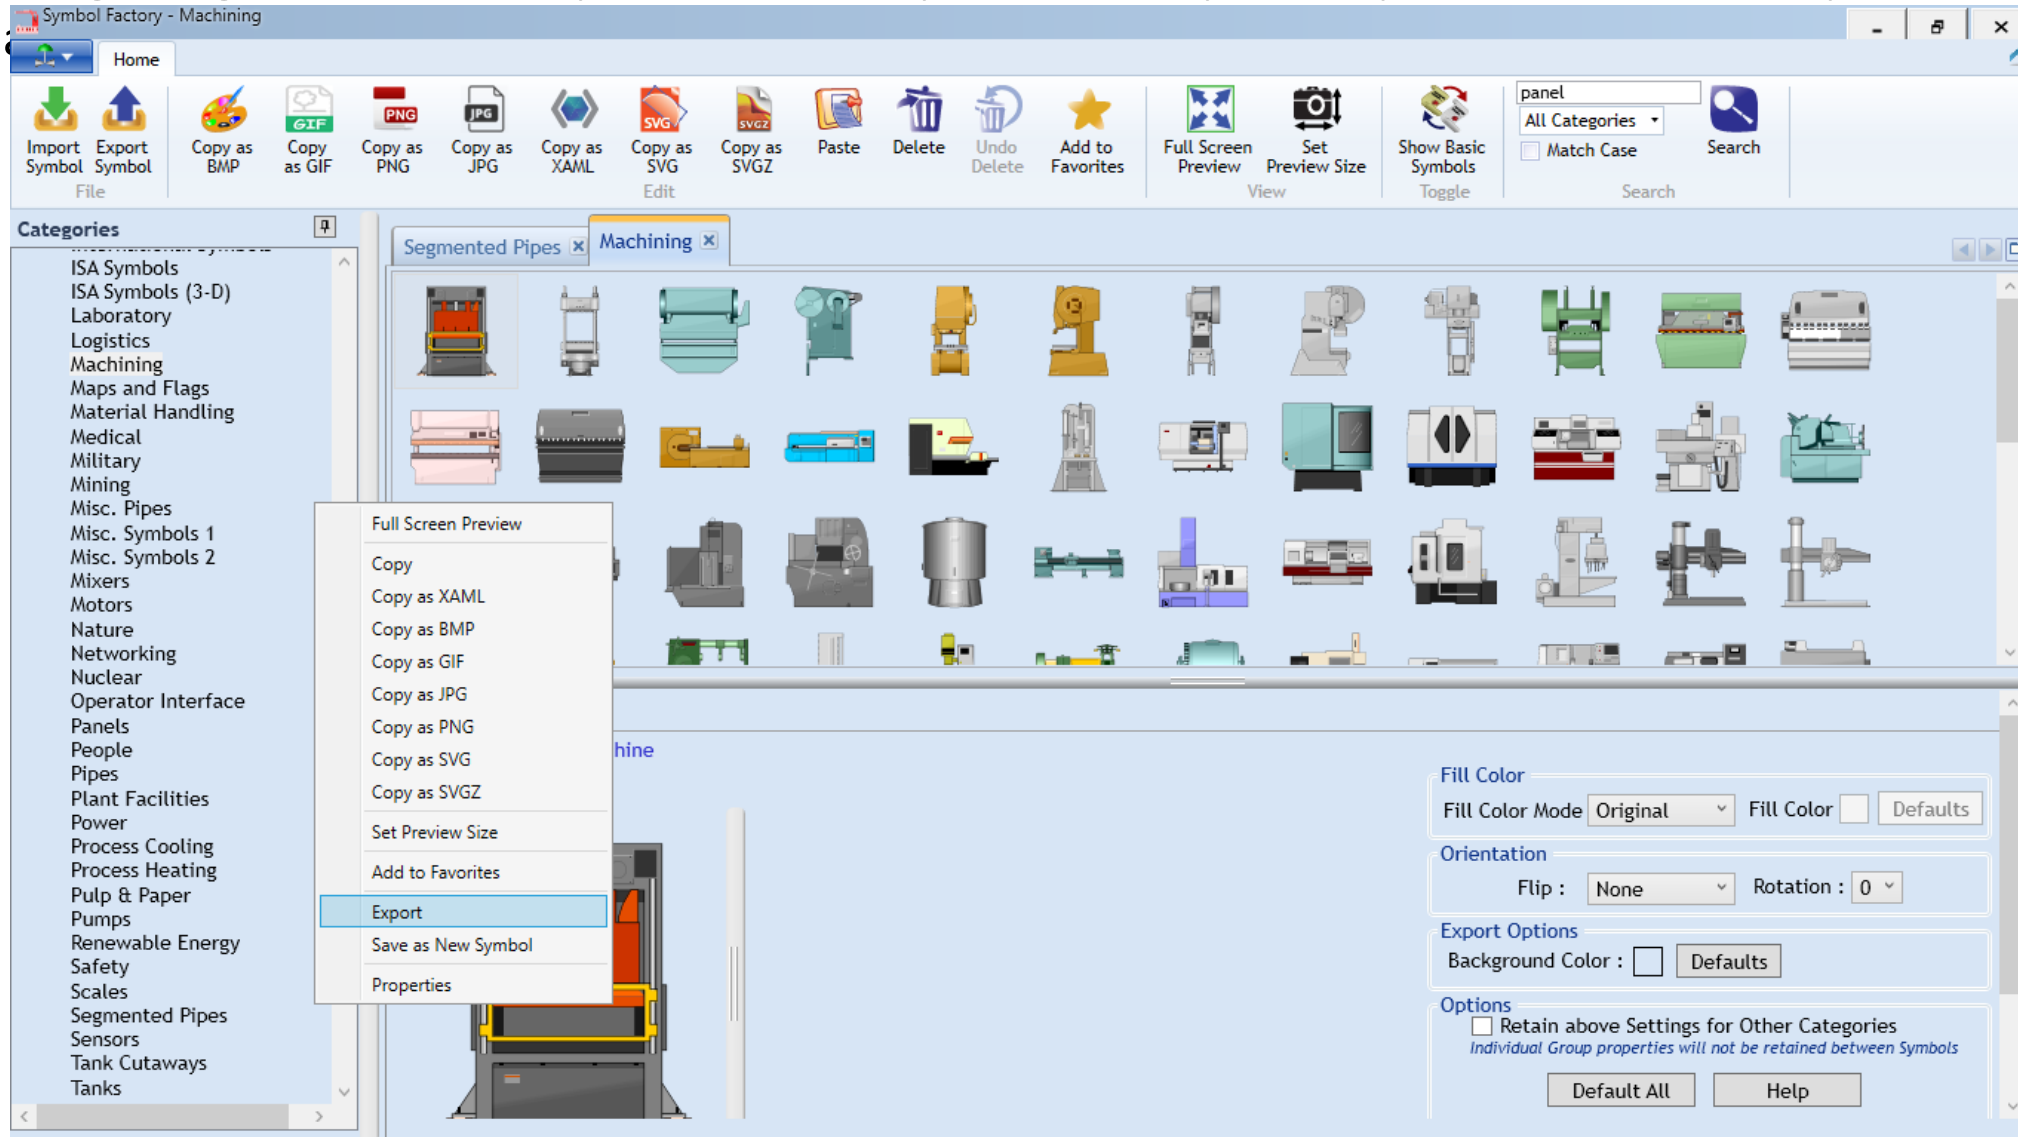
Symbol Factory - Machining

Home

Import Symbol
Export Symbol
File

Copy as BMP
Copy as GIF
Copy as PNG
Copy as JPG
Copy as XAML
Copy as SVG
Copy as SVGZ
Edit

Paste
Delete
Undo Delete
Add to Favorites

Full Screen Preview
Set Preview Size
View

Show Basic Symbols
Toggle

panel
All Categories
Match Case
Search
Search

Categories

ISA Symbols
ISA Symbols (3-D)
Laboratory
Logistics
Machining
Maps and Flags
Material Handling
Medical
Military
Mining
Misc. Pipes
Misc. Symbols 1
Misc. Symbols 2
Mixers
Motors
Nature
Networking
Nuclear
Operator Interface
Panels
People
Pipes
Plant Facilities
Power
Process Cooling
Process Heating
Pulp & Paper
Pumps
Renewable Energy
Safety
Scales
Segmented Pipes
Sensors
Tank Cutaways
Tanks

Segmented Pipes
Machining

Full Screen Preview
Copy
Copy as XAML
Copy as BMP
Copy as GIF
Copy as JPG
Copy as PNG
Copy as SVG
Copy as SVGZ
Set Preview Size
Add to Favorites
Export
Save as New Symbol
Properties

hine

Fill Color
Fill Color Mode
Original
Fill Color
Defaults

Orientation
Flip :
None
Rotation :
0

Export Options
Background Color :
Defaults

Options
Retain above Settings for Other Categories
Individual Group properties will not be retained between Symbols

Default All
Help